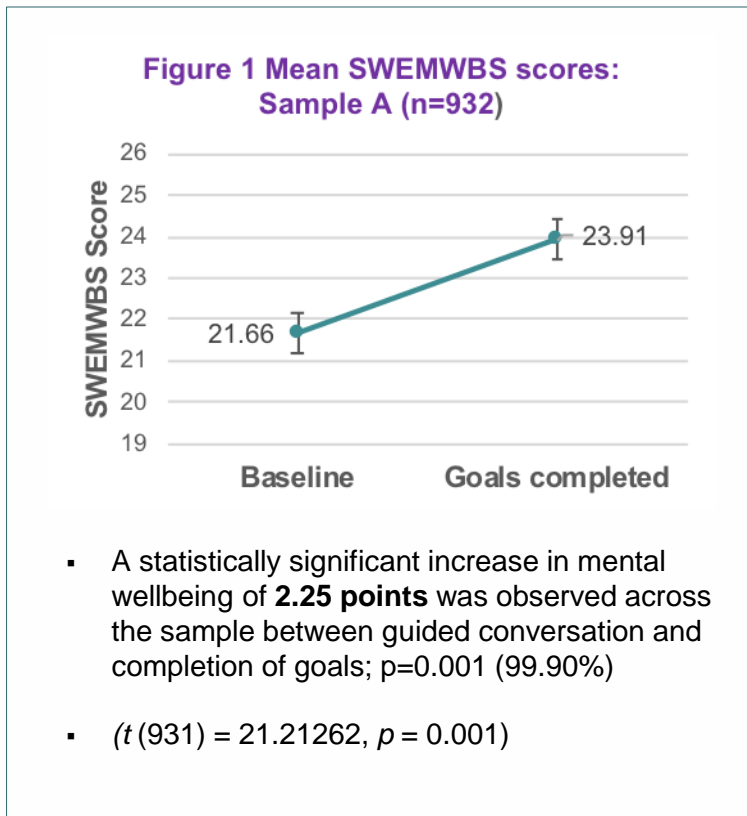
Figure 1 Mean SWEMWBS scores: Sample A (n=932)

SWEMWBS Score

26
25
24
23
22
21
20
19

21.66
23.91

Baseline
Goals completed

▪ A statistically significant increase in mental wellbeing of **2.25 points** was observed across the sample between guided conversation and completion of goals; p=0.001 (99.90%)

▪ (*t* (931) = 21.21262, *p* = 0.001)